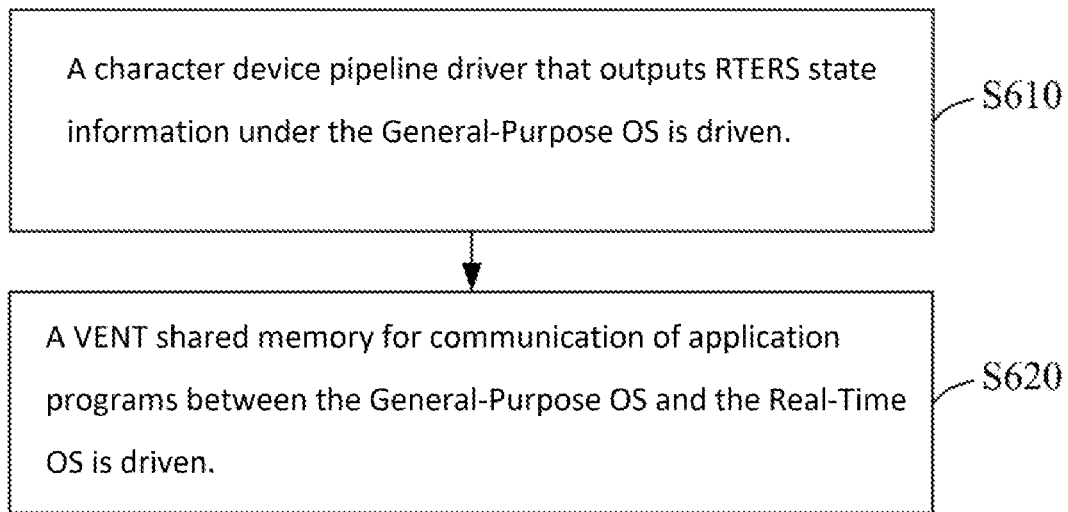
A character device pipeline driver that outputs RTERS state information under the General-Purpose OS is driven.

S610

A VENT shared memory for communication of application programs between the General-Purpose OS and the Real-Time OS is driven.

S620